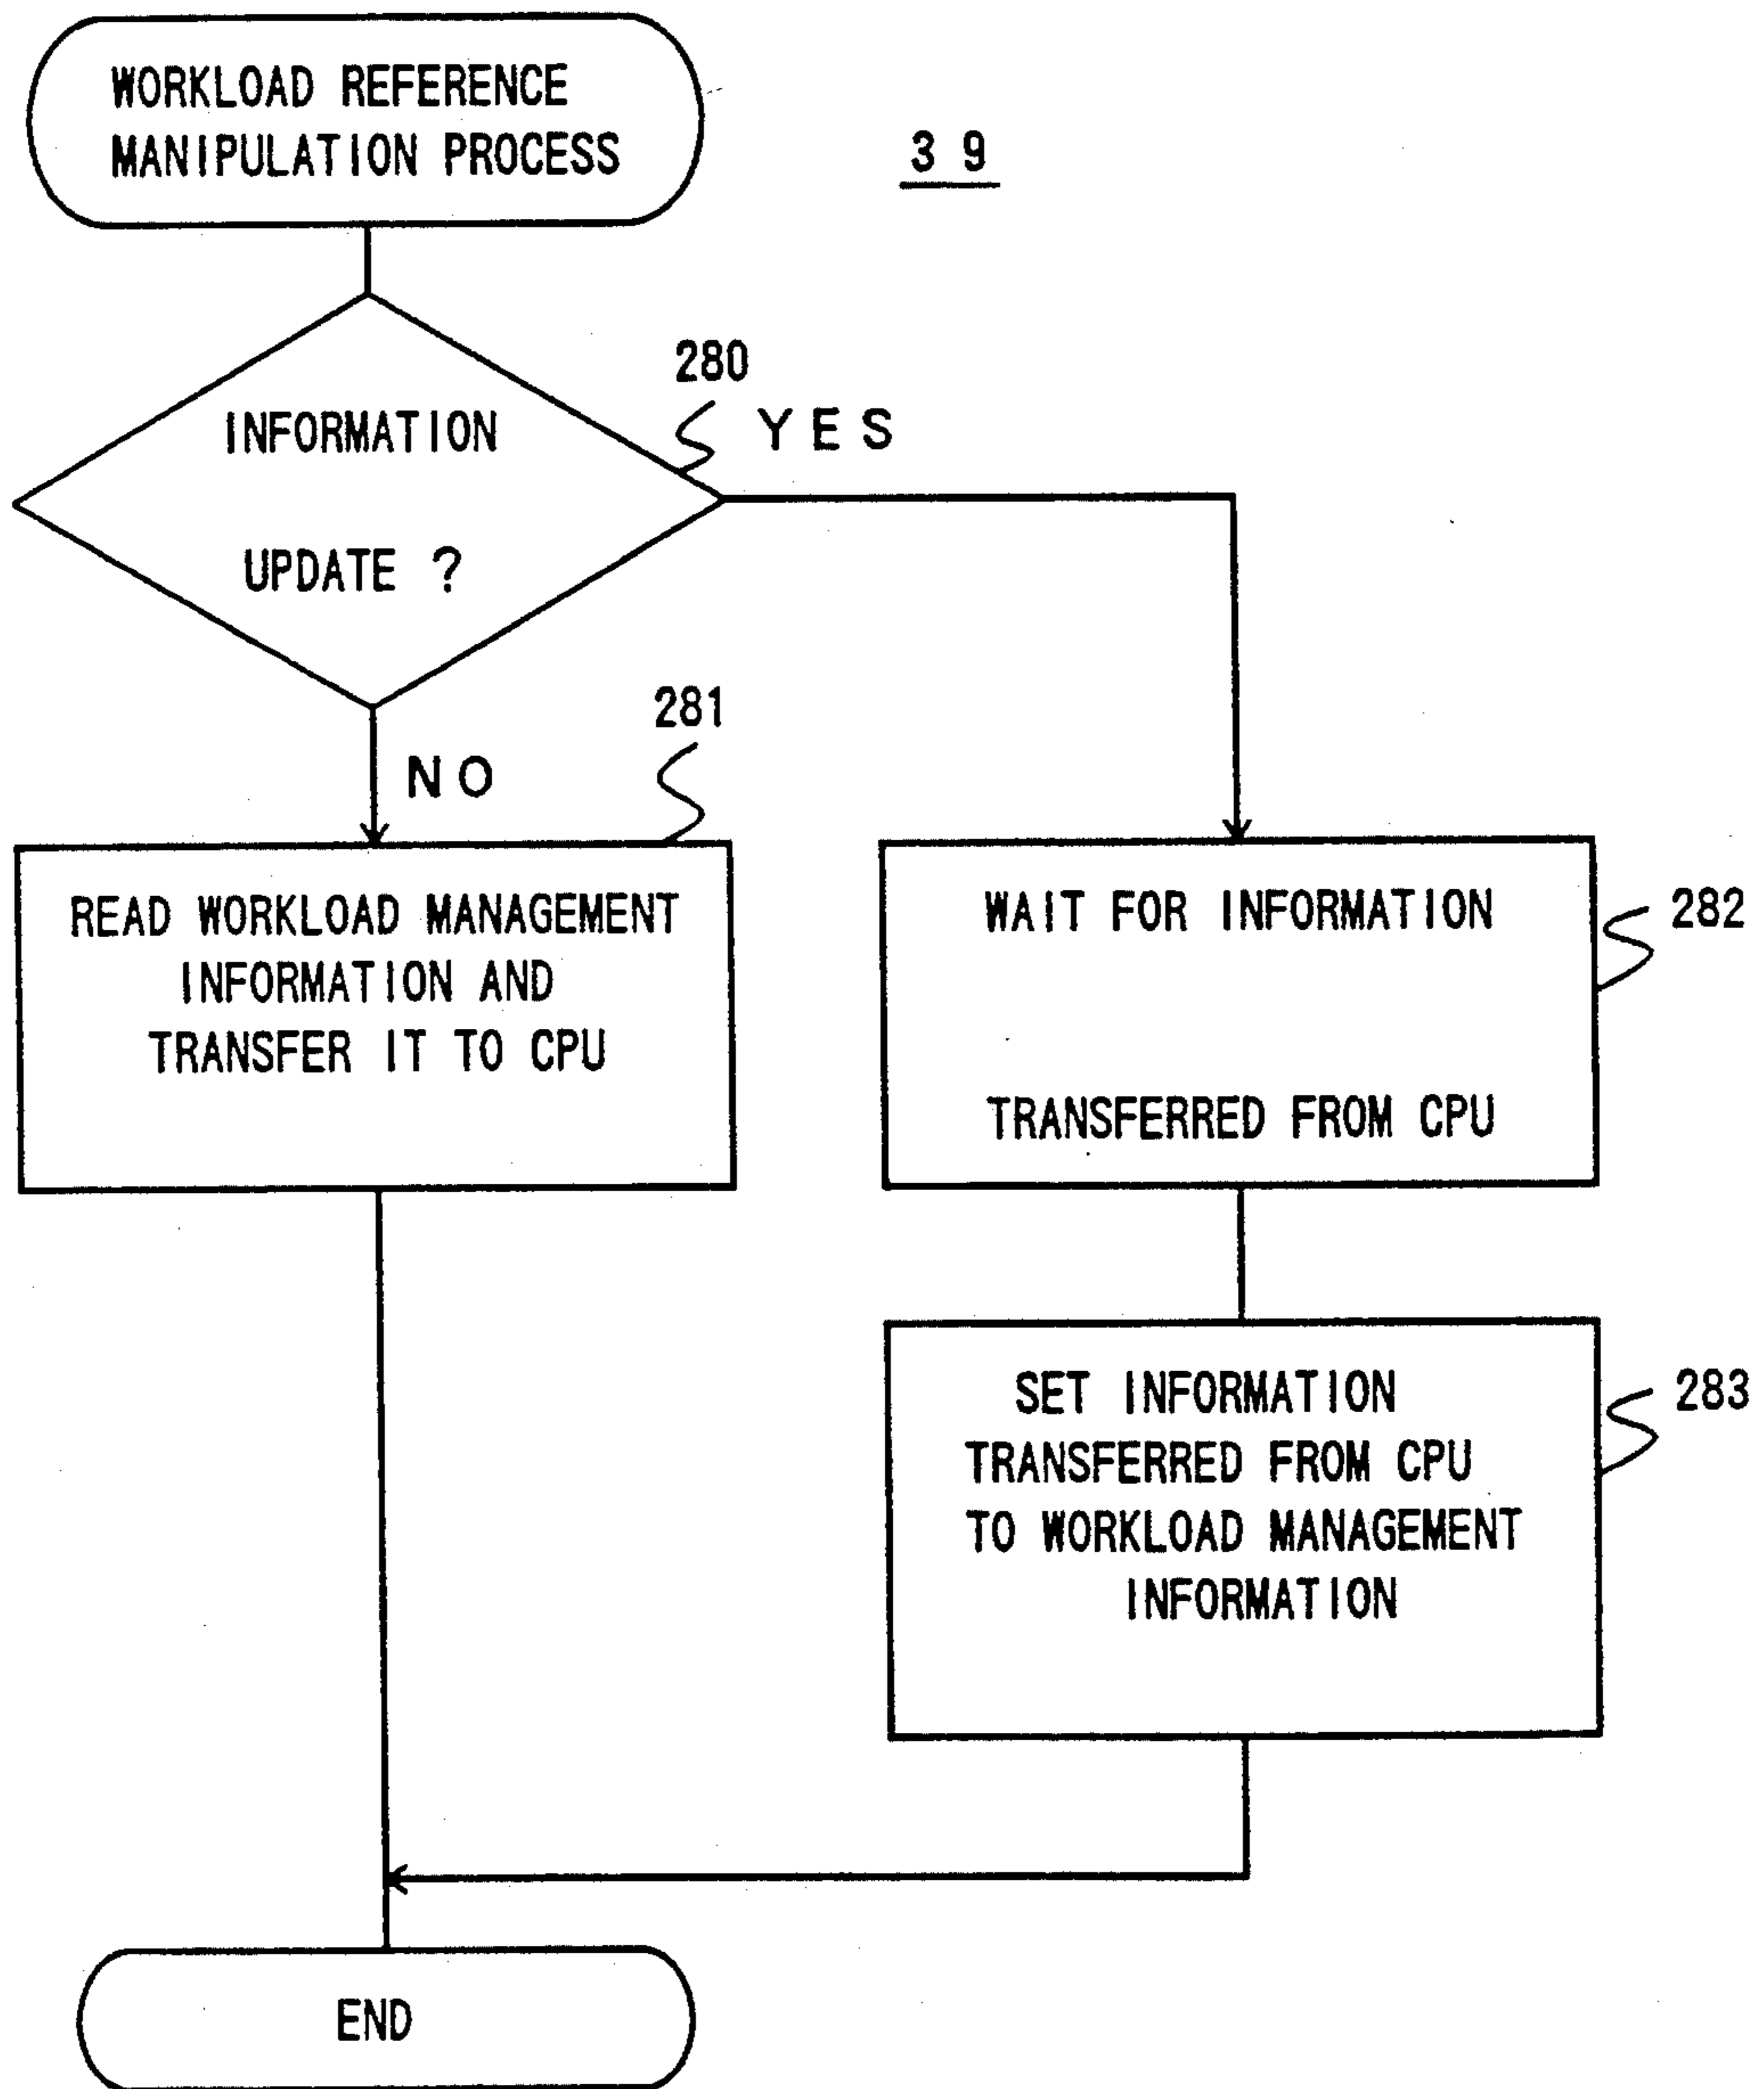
WORKLOAD REFERENCE MANIPULATION PROCESS

39

280

INFORMATION UPDATE ?

YES

NO

281

READ WORKLOAD MANAGEMENT INFORMATION AND TRANSFER IT TO CPU

WAIT FOR INFORMATION TRANSFERRED FROM CPU

282

SET INFORMATION TRANSFERRED FROM CPU TO WORKLOAD MANAGEMENT INFORMATION

283

END